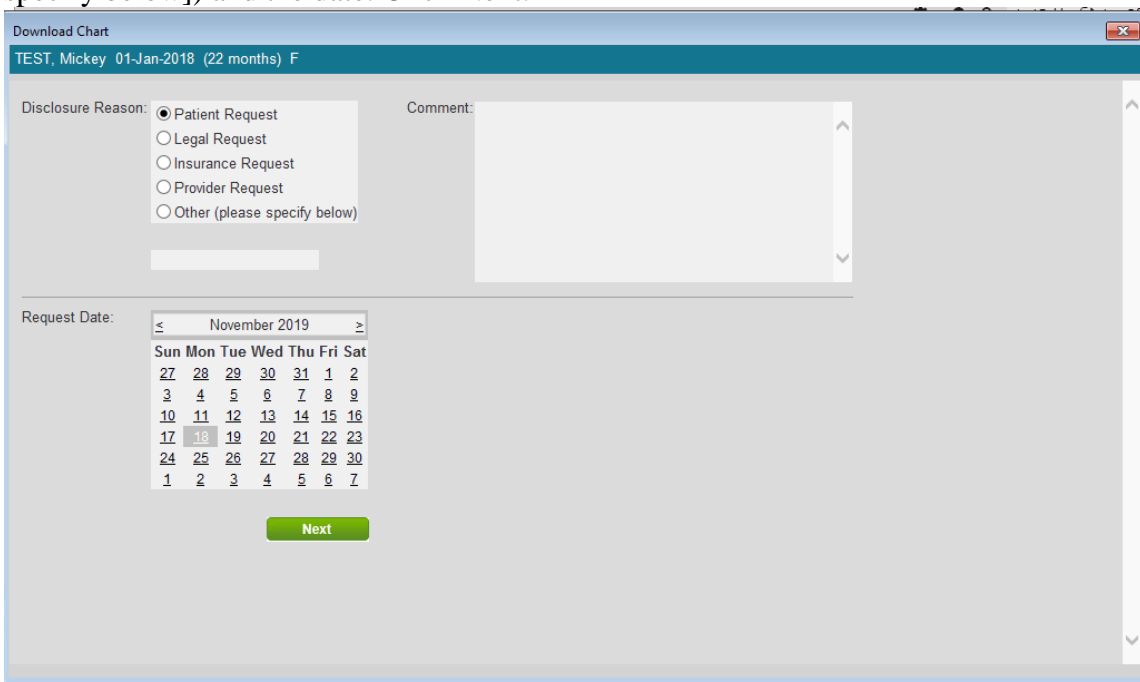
Download Chart

TEST, Mickey 01-Jan-2018 (22 months) F

Disclosure Reason:
Patient Request
Legal Request
Insurance Request
Provider Request
Other (please specify below)

Comment:

Request Date:

| < | November 2019 | | | | | > |
|---|---|---|---|---|---|---|
| Sun | Mon | Tue | Wed | Thu | Fri | Sat |
| 27 | 28 | 29 | 30 | 31 | 1 | 2 |
| 3 | 4 | 5 | 6 | 7 | 8 | 9 |
| 10 | 11 | 12 | 13 | 14 | 15 | 16 |
| 17 | 18 | 19 | 20 | 21 | 22 | 23 |
| 24 | 25 | 26 | 27 | 28 | 29 | 30 |
| 1 | 2 | 3 | 4 | 5 | 6 | 7 |

Next